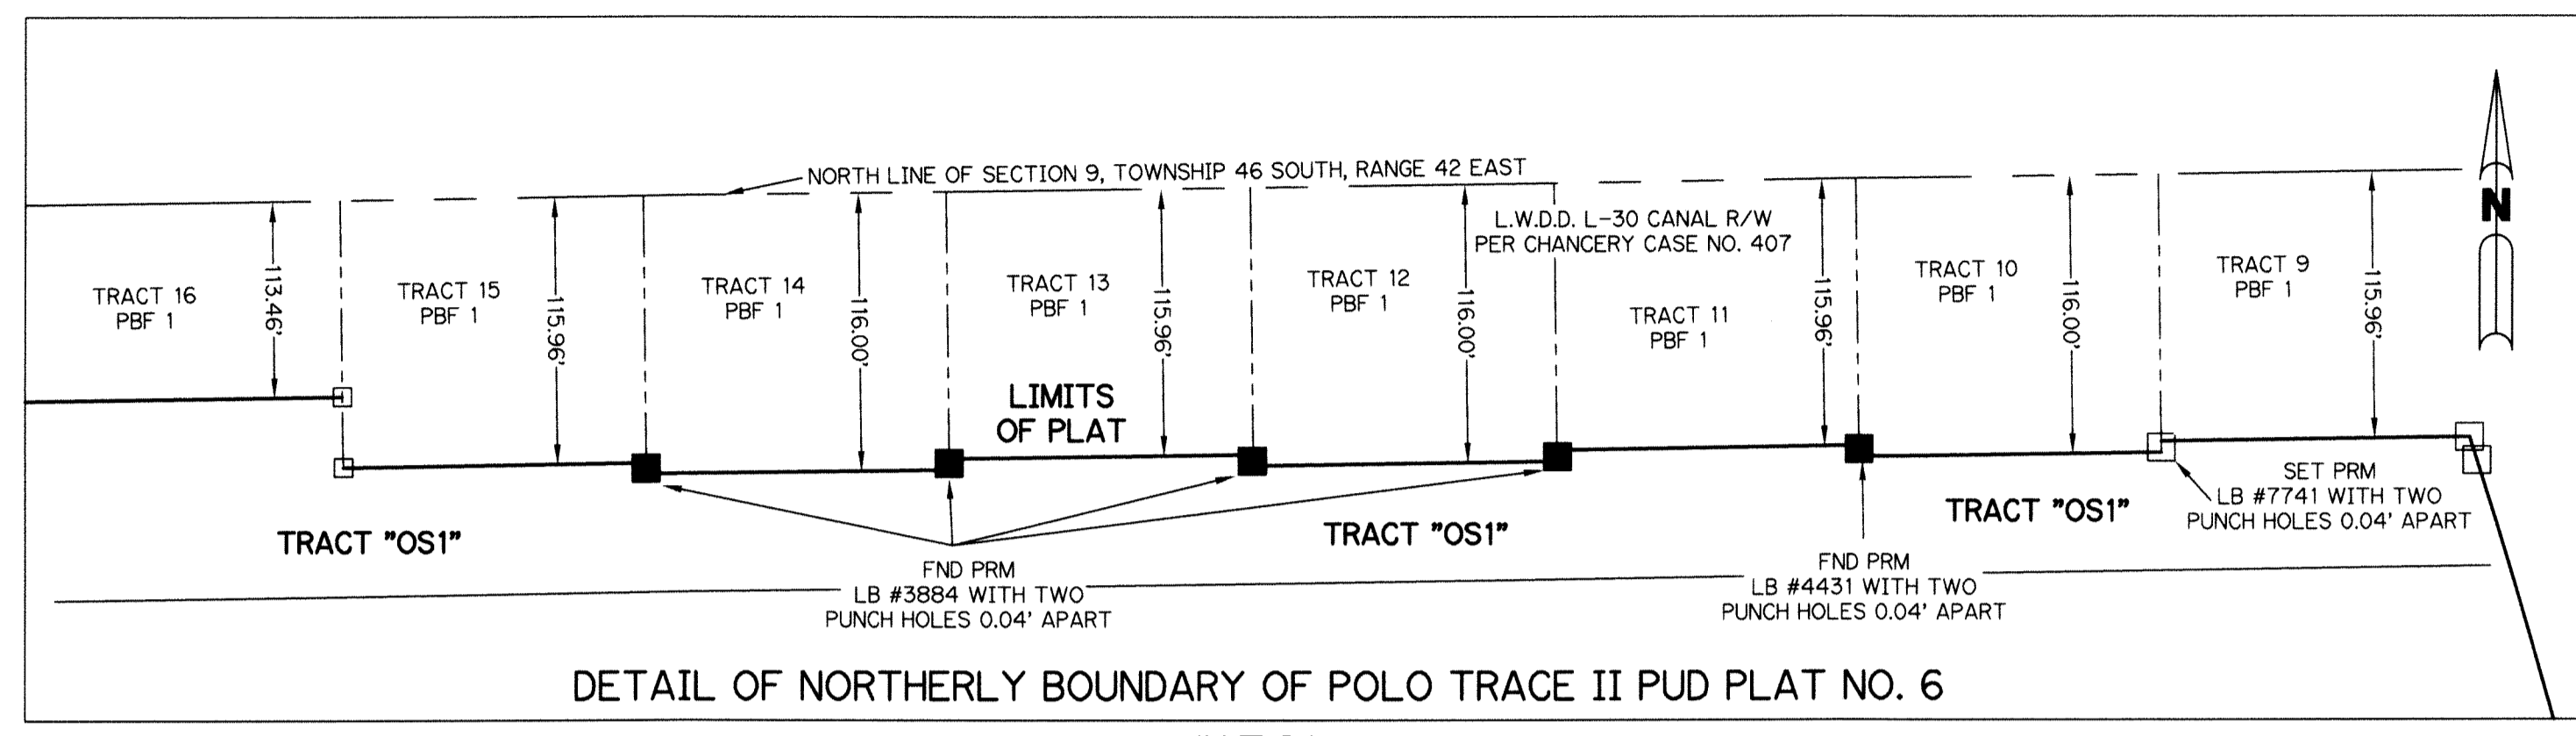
NORTH LINE OF SECTION 9, TOWNSHIP 46 SOUTH, RANGE 42 EAST

L.W.D.D. L-30 CANAL R/W
PER CHANCERY CASE NO. 407

N

TRACT 16
PBF 1

113.46'

TRACT 15
PBF 1

115.96'

TRACT 14
PBF 1

116.00'

TRACT 13
PBF 1

115.96'

TRACT 12
PBF 1

116.00'

TRACT 11
PBF 1

115.96'

TRACT 10
PBF 1

116.00'

TRACT 9
PBF 1

115.96'

LIMITS
OF PLAT

TRACT "OS1"

TRACT "OS1"

TRACT "OS1"

SET PRM
LB #7741 WITH TWO
PUNCH HOLES 0.04' APART

FND PRM
LB #3884 WITH TWO
PUNCH HOLES 0.04' APART

FND PRM
LB #4431 WITH TWO
PUNCH HOLES 0.04' APART

DETAIL OF NORTHERLY BOUNDARY OF POLO TRACE II PUD PLAT NO. 6